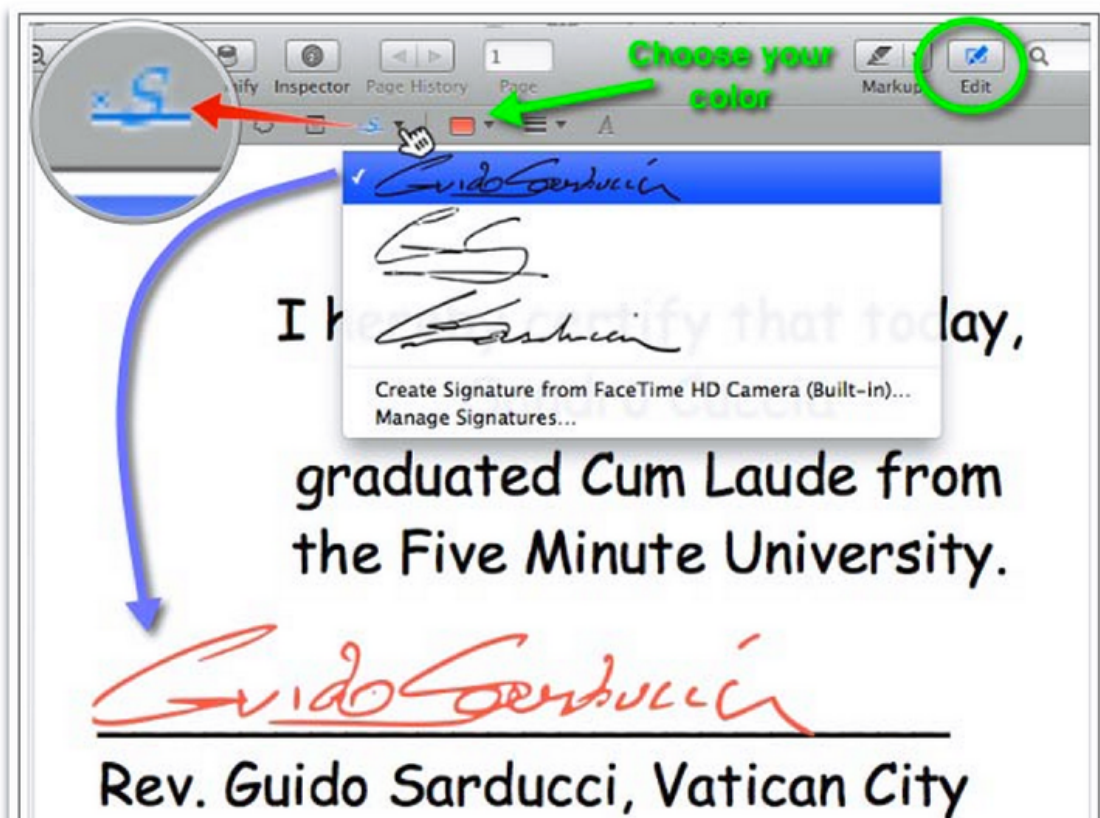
ify Inspector Page History 1 Page Choose your color Markup Edit

Guido Sarducci

I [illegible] lay,

Create Signature from FaceTime HD Camera (Built-in)...
Manage Signatures...

graduated Cum Laude from the Five Minute University.

Guido Sarducci

Rev. Guido Sarducci, Vatican City